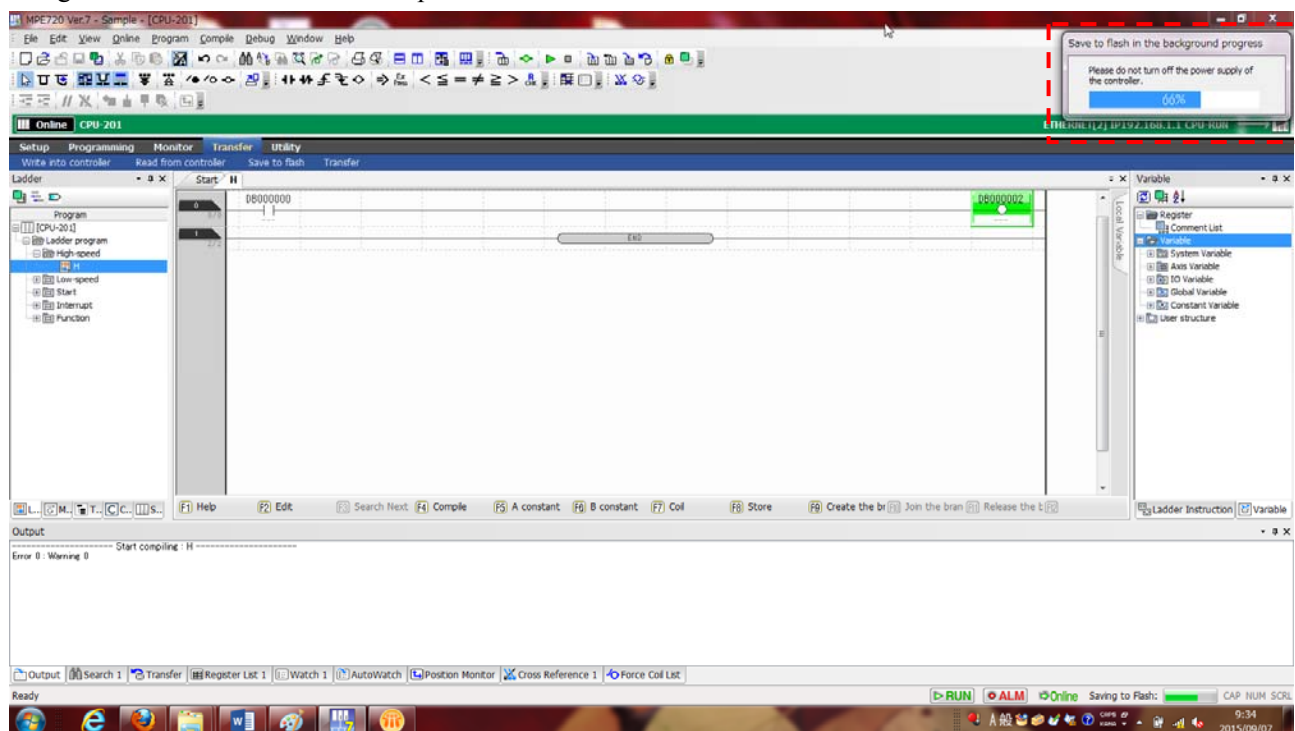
MPE720 Ver.7 - Sample - [CPU-201]

File Edit View Online Program Compile Debug Window Help

Save to flash in the background progress

Please do not turn off the power supply of the controller.

66%

Online CPU-201

Ethernet[2] IP192.168.1.1 CPU-RUN

Setup Programming Monitor Transfer Utility

Write into controller Read from controller Save to flash Transfer

Ladder

Start H

Program
[CPU-201]
Ladder program
High-speed
H
Low-speed
Start
Interrupt
Function

DB000000

DB000002

END

Local Variable

Variable

Register
Comment List
Variable
System Variable
Axis Variable
IO Variable
Global Variable
Constant Variable
User structure

F1 Help F2 Edit F3 Search Next F4 Compile F5 A constant F6 B constant F7 Coil F8 Store F9 Create the br F10 Join the bran F11 Release the t

Ladder Instruction Variable

Output

==================== Start compiling : H ====================
Error 0 : Warning 0

Output Search 1 Transfer Register List 1 Watch 1 AutoWatch Position Monitor Cross Reference 1 Force Coil List

Ready

RUN ALM Online Saving to Flash: CAP NUM SCRL

9:34
2015/09/07